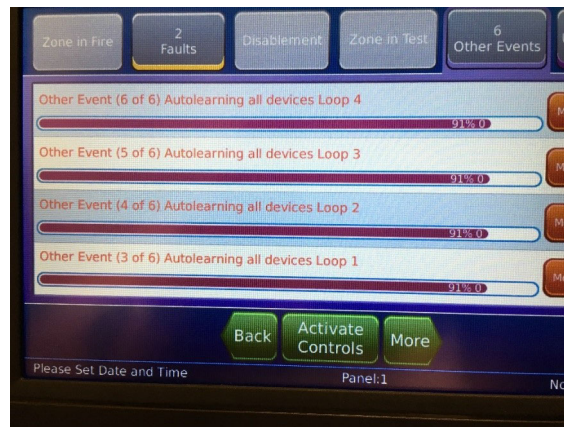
Zone in Fire
2
Faults
Disablement
Zone in Test
6
Other Events

Other Event (6 of 6) Autolearning all devices Loop 4
91% 0
M
Other Event (5 of 6) Autolearning all devices Loop 3
91% 0
M
Other Event (4 of 6) Autolearning all devices Loop 2
91% 0
M
Other Event (3 of 6) Autolearning all devices Loop 1
91% 0
M

Back
Activate Controls
More

Please Set Date and Time
Panel:1
No